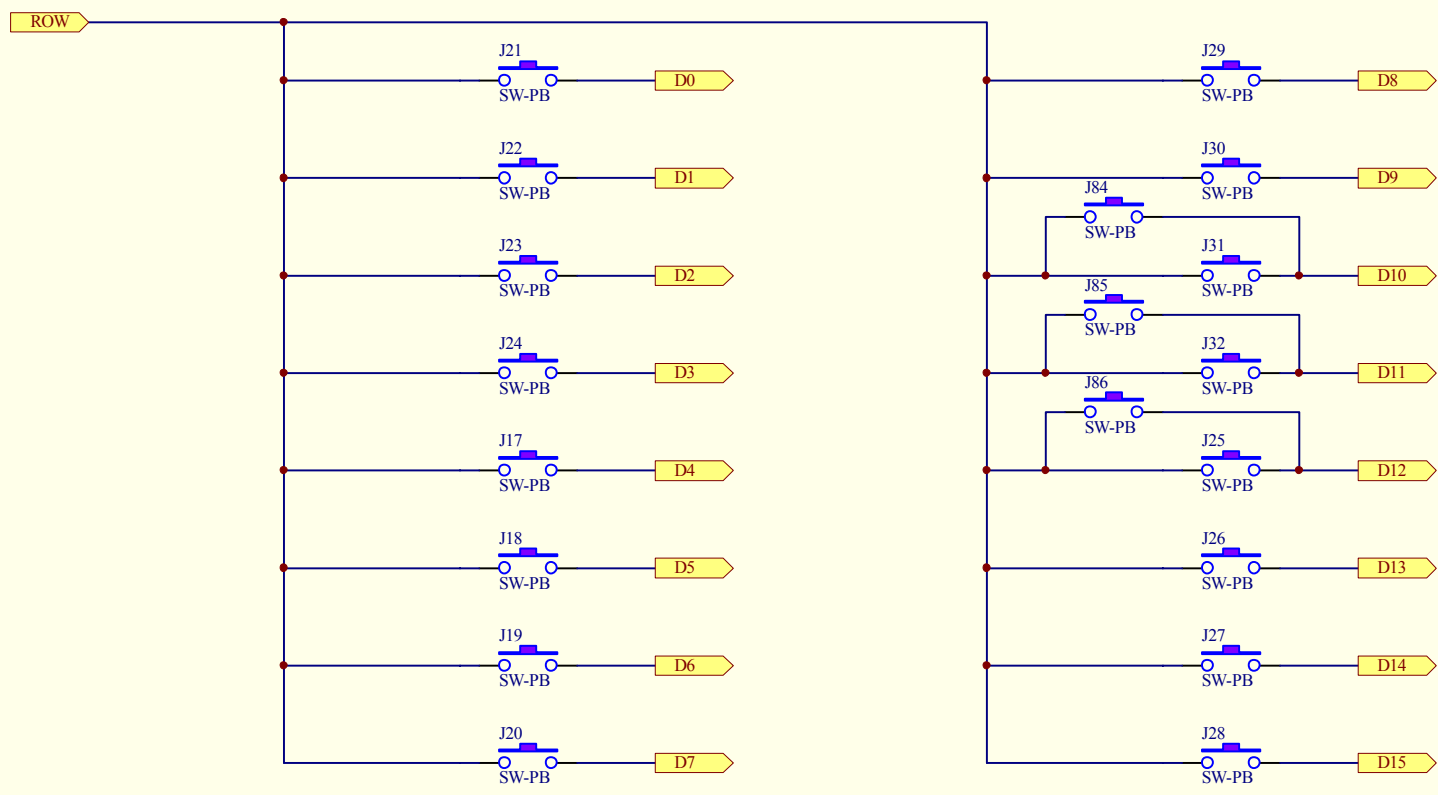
ROW

J21
SW-PB
D0

J22
SW-PB
D1

J23
SW-PB
D2

J24
SW-PB
D3

J17
SW-PB
D4

J18
SW-PB
D5

J19
SW-PB
D6

J20
SW-PB
D7

J29
SW-PB
D8

J30
SW-PB
D9

J84
SW-PB
J31
SW-PB
D10

J85
SW-PB
J32
SW-PB
D11

J86
SW-PB
J25
SW-PB
D12

J26
SW-PB
D13

J27
SW-PB
D14

J28
SW-PB
D15